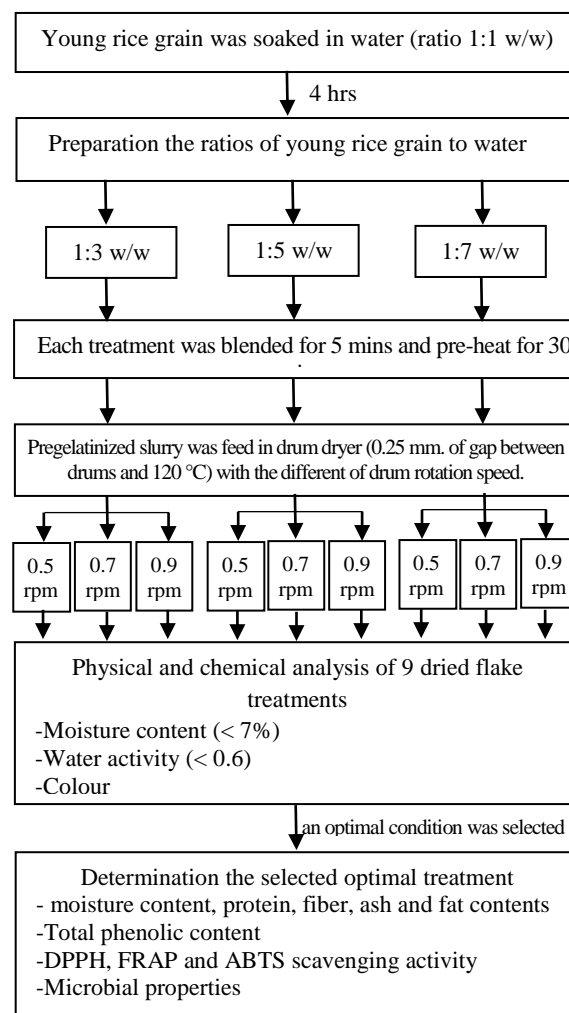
Young rice grain was soaked in water (ratio 1:1 w/w)

4 hrs

Preparation the ratios of young rice grain to water

1:3 w/w

1:5 w/w

1:7 w/w

Each treatment was blended for 5 mins and pre-heat for 30

Pregelatinized slurry was feed in drum dryer (0.25 mm. of gap between drums and 120 °C) with the different of drum rotation speed.

0.5 rpm

0.7 rpm

0.9 rpm

0.5 rpm

0.7 rpm

0.9 rpm

0.5 rpm

0.7 rpm

0.9 rpm

Physical and chemical analysis of 9 dried flake treatments

-Moisture content (< 7%)
-Water activity (< 0.6)
-Colour

an optimal condition was selected

Determination the selected optimal treatment
- moisture content, protein, fiber, ash and fat contents
-Total phenolic content
-DPPH, FRAP and ABTS scavenging activity
-Microbial properties